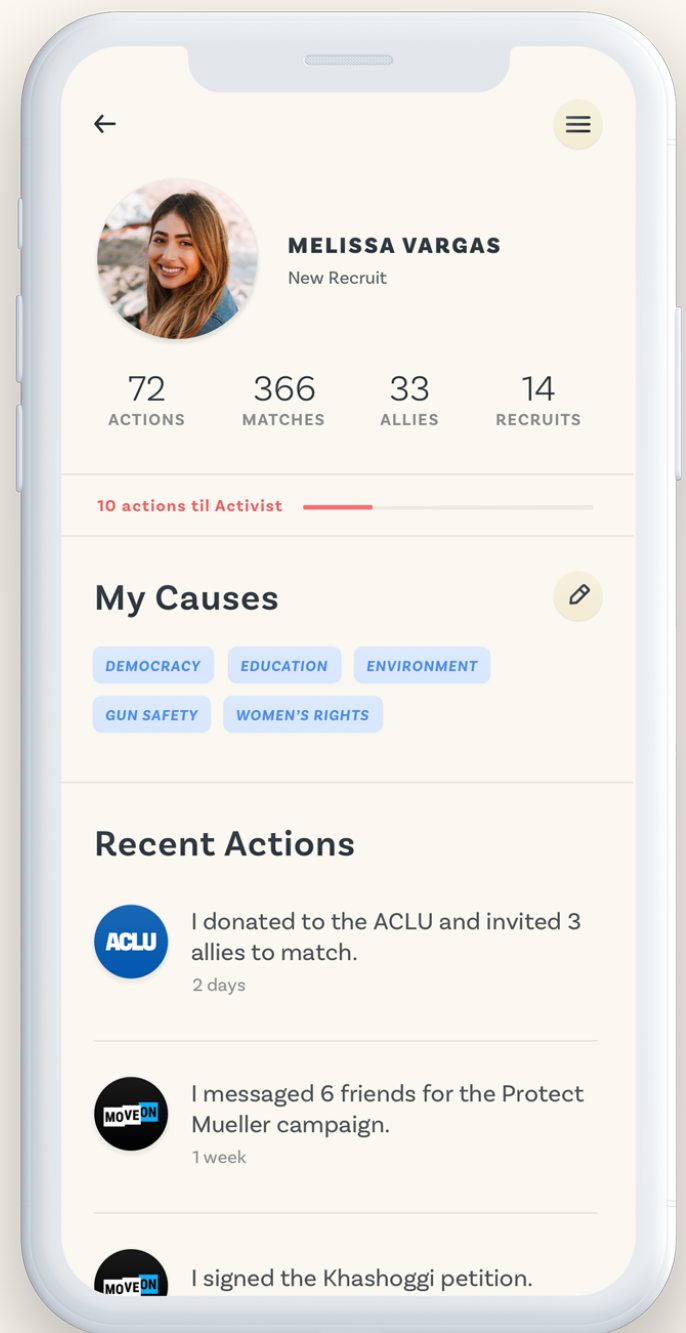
MELISSA VARGAS
New Recruit

72
ACTIONS

366
MATCHES

33
ALLIES

14
RECRUITS

10 actions til Activist

My Causes

DEMOCRACY
EDUCATION
ENVIRONMENT
GUN SAFETY
WOMEN'S RIGHTS

Recent Actions

ACLU
I donated to the ACLU and invited 3 allies to match.
2 days

MOVEON
I messaged 6 friends for the Protect Mueller campaign.
1 week

MOVEON
I signed the Khashoggi petition.